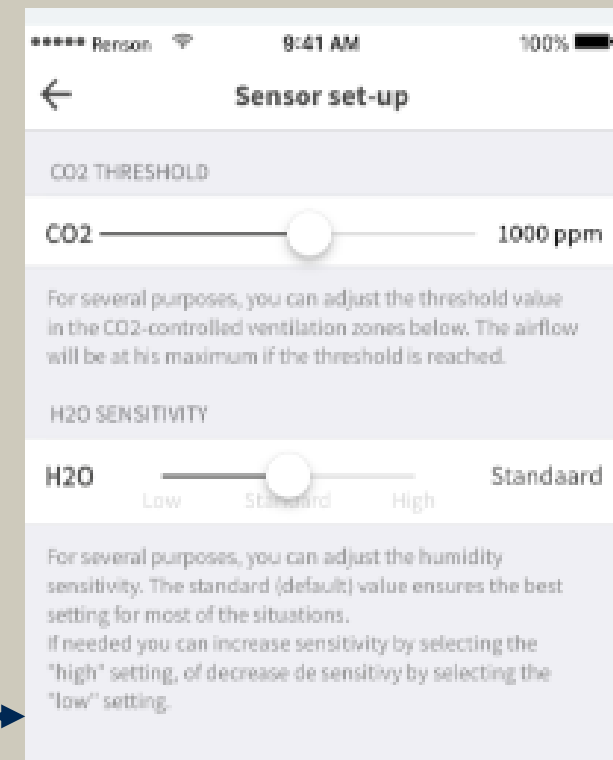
••••• Renson 9:41 AM 100%

←
Sensor set-up

CO2 THRESHOLD

CO2 1000 ppm

For several purposes, you can adjust the threshold value in the CO2-controlled ventilation zones below. The airflow will be at his maximum if the threshold is reached.

H2O SENSITIVITY

H2O Standaard

Low Standard High

For several purposes, you can adjust the humidity sensitivity. The standard (default) value ensures the best setting for most of the situations.
If needed you can increase sensitivity by selecting the "high" setting, of decrease de sensitivy by selecting the "low" setting.